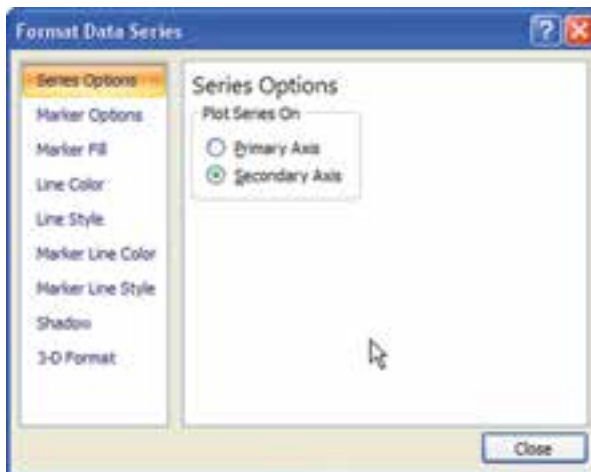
Format Data Series

?

Series Options
Marker Options
Marker Fill
Line Color
Line Style
Marker Line Color
Marker Line Style
Shadow
3-D Format

Series Options

Plot Series On

Primary Axis
Secondary Axis

Close